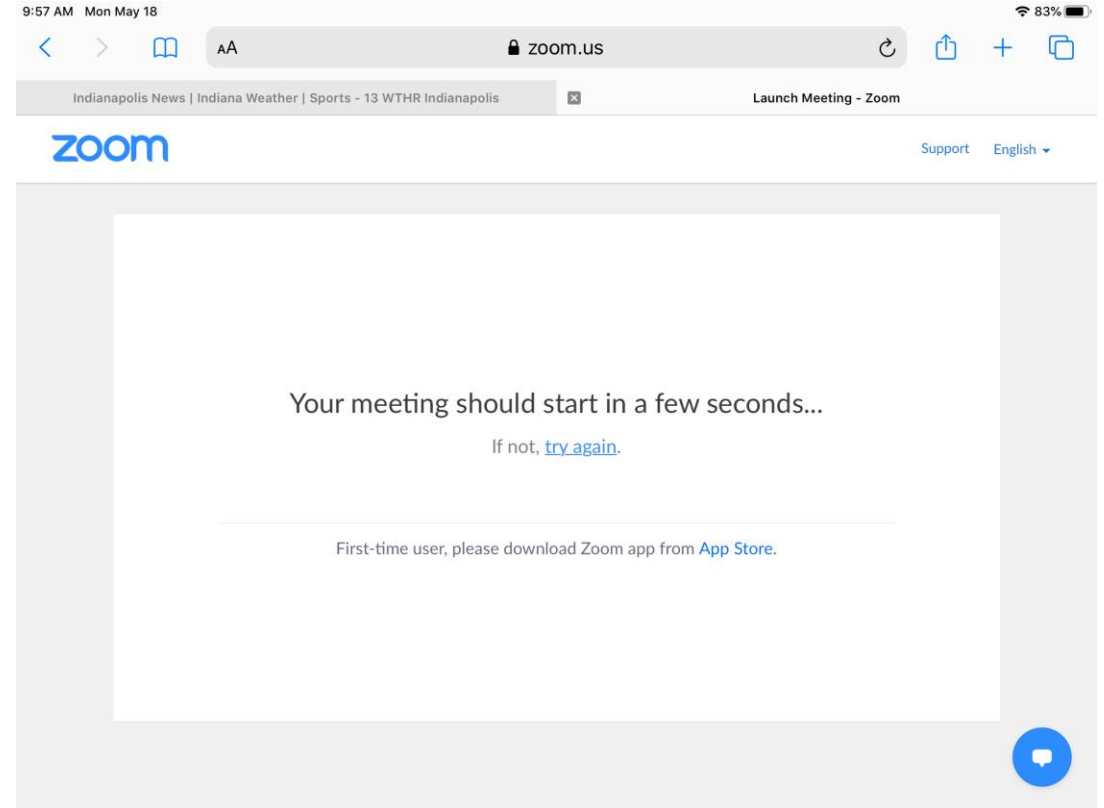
9:57 AM Mon May 18

83%

AA

zoom.us

Indianapolis News | Indiana Weather | Sports - 13 WTHR Indianapolis

Launch Meeting - Zoom

zoom

Support English

Your meeting should start in a few seconds...

If not, try again.

First-time user, please download Zoom app from App Store.